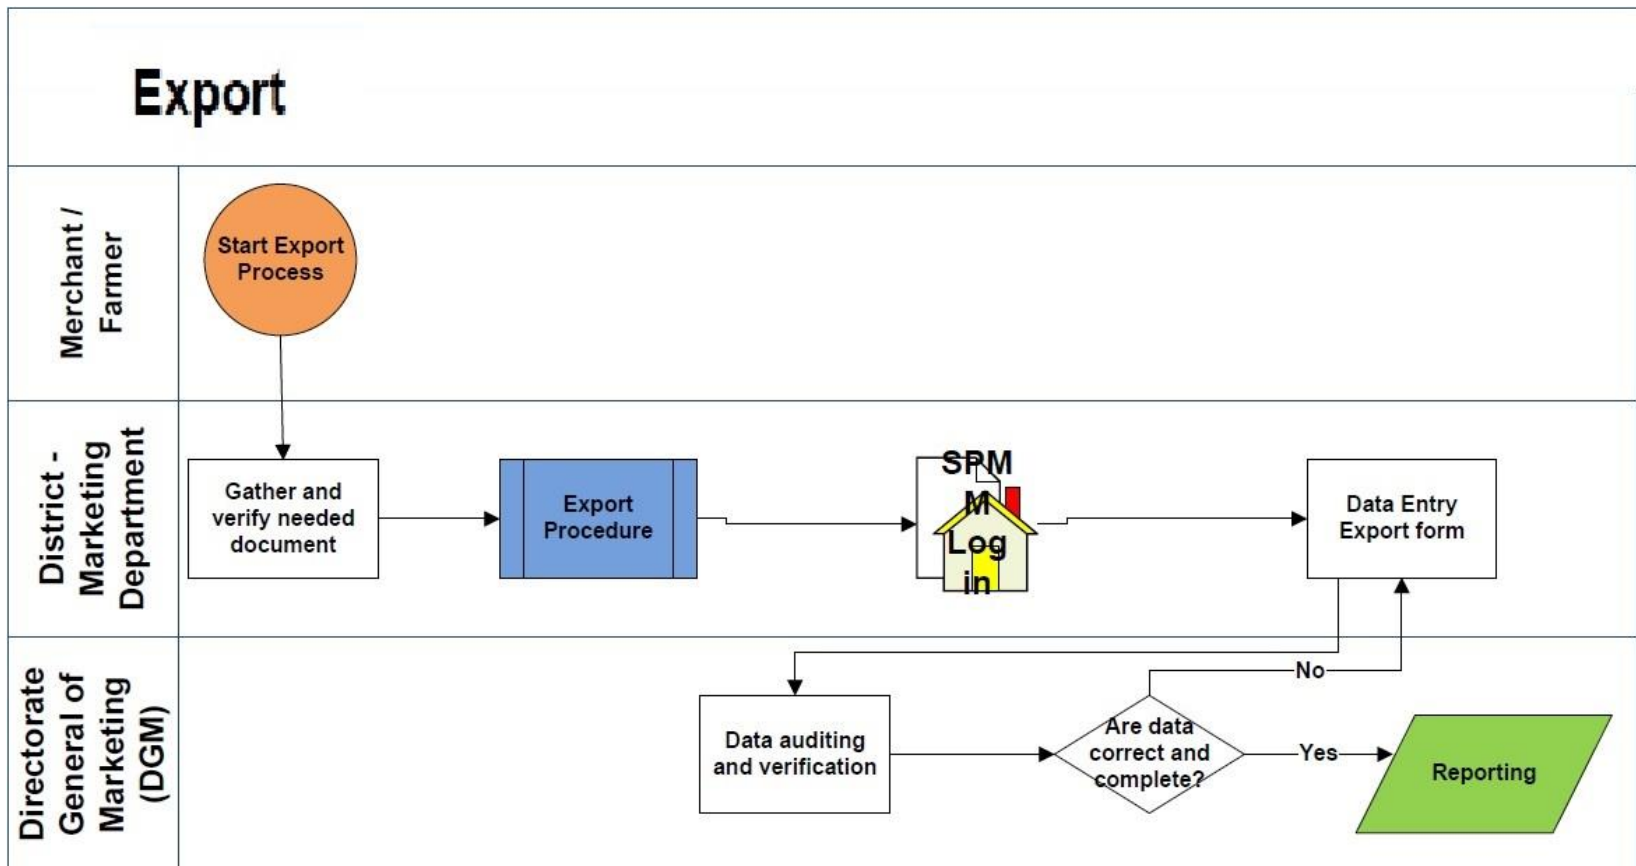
Export

Merchant / Farmer

Start Export Process

District - Marketing Department

Gather and verify needed document

Export Procedure

SPMM Log in

Data Entry Export form

Directorate General of Marketing (DGM)

Data auditing and verification

Are data correct and complete?

No

Yes

Reporting